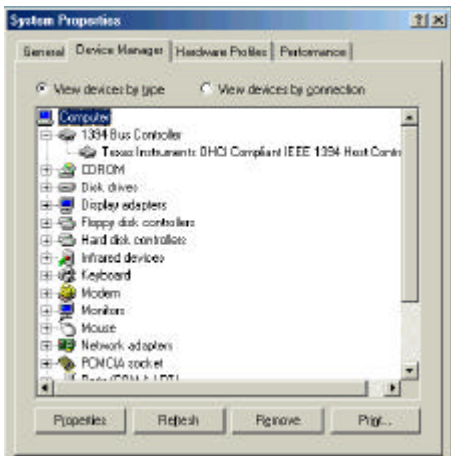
System Properties

?|X

General | Device Manager | Hardware Profiles | Performance

View devices by type    View devices by connection

Computer
1394 Bus Controller
Texas Instruments OHCI Compliant IEEE 1394 Host Contr
CDROM
Disk drives
Display adapters
Floppy disk controllers
Hard disk controllers
Infrared devices
Keyboard
Modem
Monitors
Mouse
Network adapters
PCMCIA socket
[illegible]

Properties | Refresh | Remove | Print...